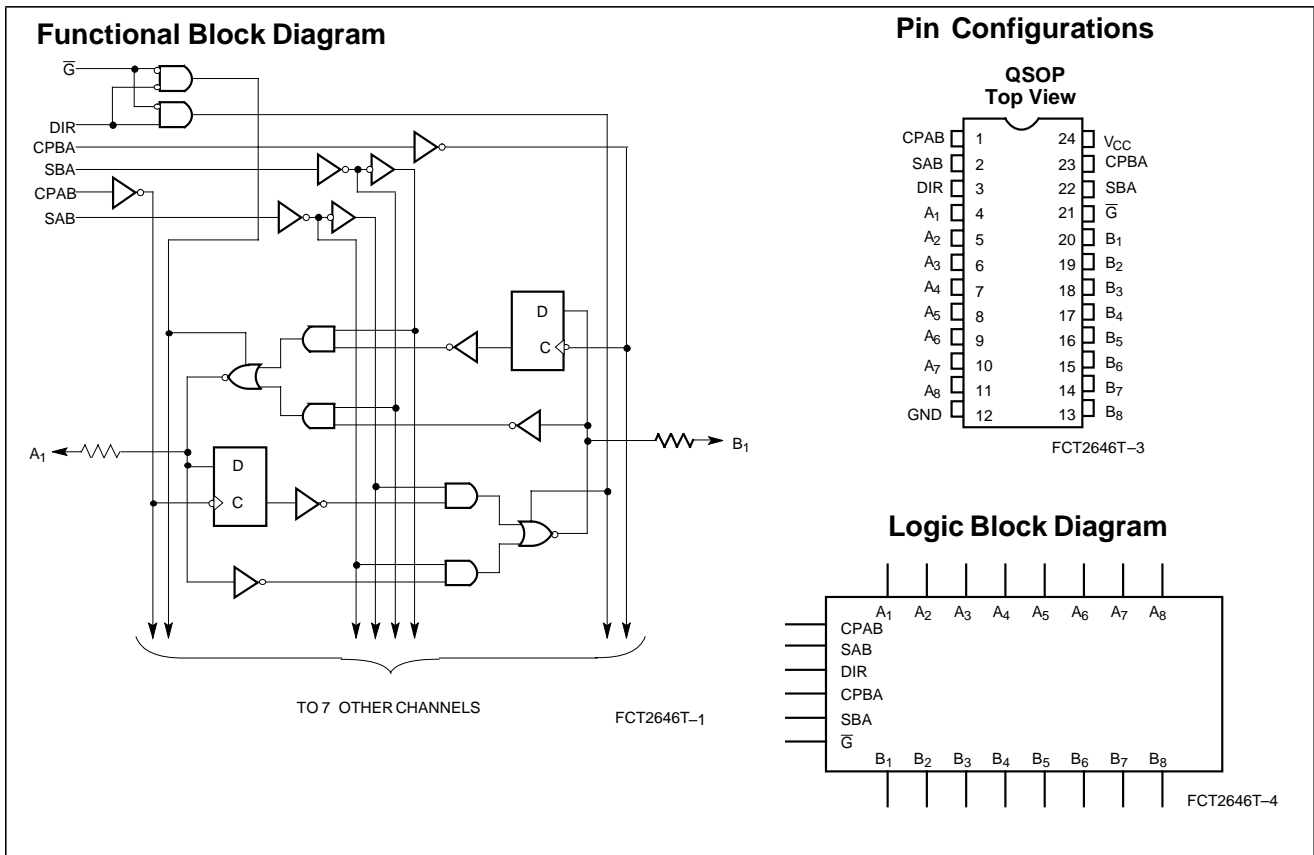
Functional Block Diagram

$\overline{G}$
DIR
CPBA
SBA
CPAB
SAB

D
C

A$_1$

D
C

B$_1$

TO 7 OTHER CHANNELS

FCT2646T–1

Pin Configurations

QSOP
Top View

| | | | |
|---|---|---|---|
| CPAB | 1 | 24 | V$_{CC}$ |
| SAB | 2 | 23 | CPBA |
| DIR | 3 | 22 | SBA |
| A$_1$ | 4 | 21 | $\overline{G}$ |
| A$_2$ | 5 | 20 | B$_1$ |
| A$_3$ | 6 | 19 | B$_2$ |
| A$_4$ | 7 | 18 | B$_3$ |
| A$_5$ | 8 | 17 | B$_4$ |
| A$_6$ | 9 | 16 | B$_5$ |
| A$_7$ | 10 | 15 | B$_6$ |
| A$_8$ | 11 | 14 | B$_7$ |
| GND | 12 | 13 | B$_8$ |

FCT2646T–3

Logic Block Diagram

A$_1$ A$_2$ A$_3$ A$_4$ A$_5$ A$_6$ A$_7$ A$_8$

CPAB
SAB
DIR
CPBA
SBA
$\overline{G}$

B$_1$ B$_2$ B$_3$ B$_4$ B$_5$ B$_6$ B$_7$ B$_8$

FCT2646T–4